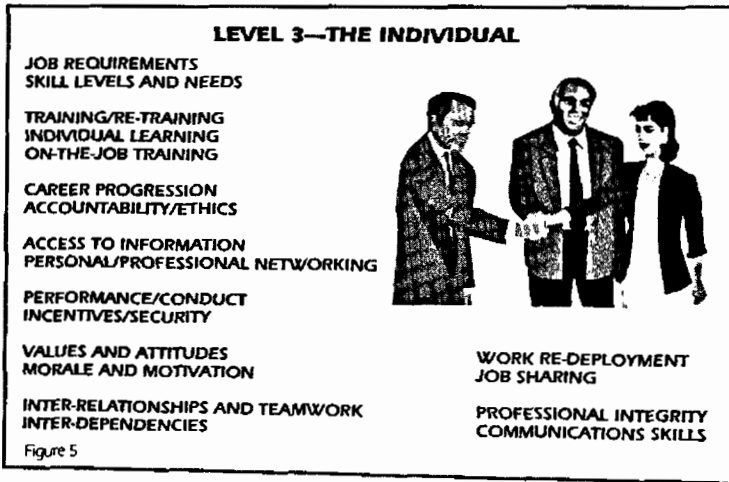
LEVEL 3—THE INDIVIDUAL

JOB REQUIREMENTS
SKILL LEVELS AND NEEDS

TRAINING/RE-TRAINING
INDIVIDUAL LEARNING
ON-THE-JOB TRAINING

CAREER PROGRESSION
ACCOUNTABILITY/ETHICS

ACCESS TO INFORMATION
PERSONAL/PROFESSIONAL NETWORKING

PERFORMANCE/CONDUCT
INCENTIVES/SECURITY

VALUES AND ATTITUDES
MORALE AND MOTIVATION

INTER-RELATIONSHIPS AND TEAMWORK
INTER-DEPENDENCIES

WORK RE-DEPLOYMENT
JOB SHARING

PROFESSIONAL INTEGRITY
COMMUNICATIONS SKILLS

Figure 5